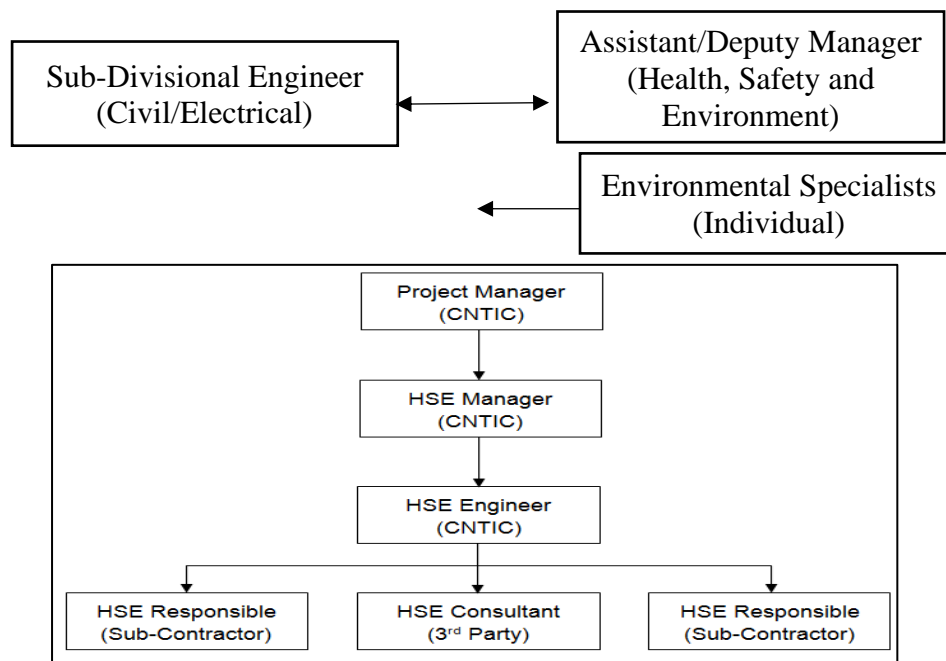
Sub-Divisional Engineer (Civil/Electrical)

Assistant/Deputy Manager (Health, Safety and Environment)

Environmental Specialists (Individual)

Project Manager (CNTIC)

HSE Manager (CNTIC)

HSE Engineer (CNTIC)

HSE Responsible (Sub-Contractor)

HSE Consultant ($3^{rd}$ Party)

HSE Responsible (Sub-Contractor)